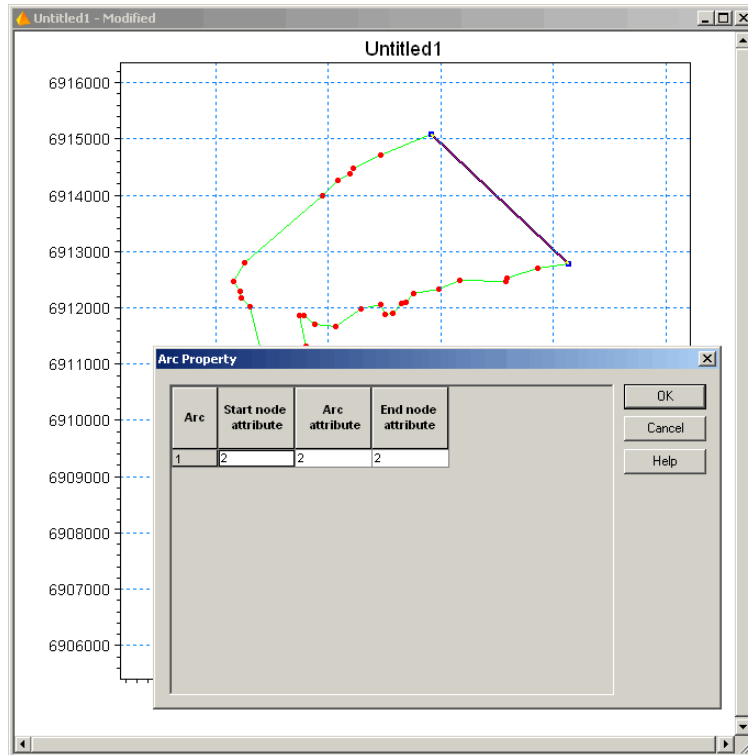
Untitled1 - Modified

Untitled1

6916000
6915000
6914000
6913000
6912000
6911000
6910000
6909000
6908000
6907000
6906000

Arc Property

| Arc | Start node attribute | Arc attribute | End node attribute |
|---|---|---|---|
| 1 | 2 | 2 | 2 |

OK
Cancel
Help